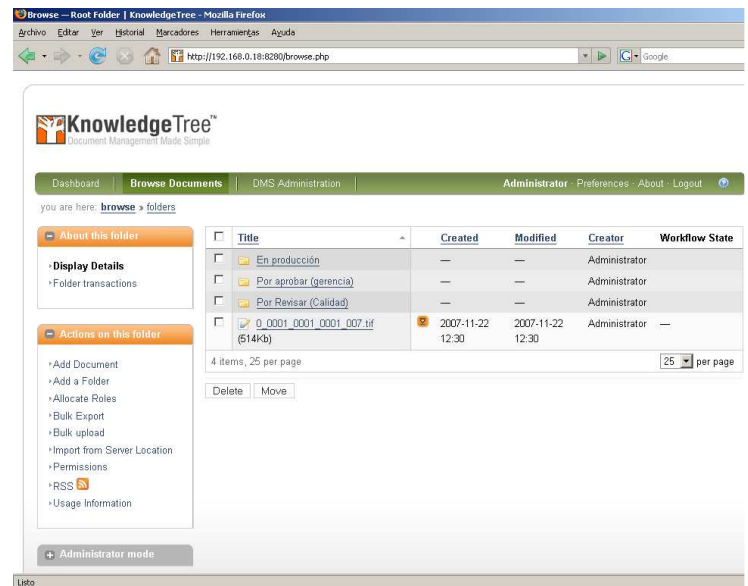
Browse — Root Folder | KnowledgeTree - Mozilla Firefox

Archivo Editar Ver Historial Marcadores Herramientas Ayuda

http://192.168.0.18:8280/browse.php

Google

KnowledgeTree™
Document Management Made Simple

Dashboard | Browse Documents | DMS Administration

Administrator · Preferences · About · Logout

you are here: browse » folders

About this folder

›Display Details
›Folder transactions

Actions on this folder

›Add Document
›Add a Folder
›Allocate Roles
›Bulk Export
›Bulk upload
›Import from Server Location
›Permissions
›RSS
›Usage Information

Administrator mode

| | Title | | Created | Modified | Creator | Workflow State |
|---|---|---|---|---|---|---|
| ☐ | En producción | | — | — | Administrator | |
| ☐ | Por aprobar (gerencia) | | — | — | Administrator | |
| ☐ | Por Revisar (Calidad) | | — | — | Administrator | |
| ☐ | 0_0001_0001_0001_007.tif (514Kb) | | 2007-11-22 12:30 | 2007-11-22 12:30 | Administrator | — |

4 items, 25 per page

25 per page

Delete Move

Listo